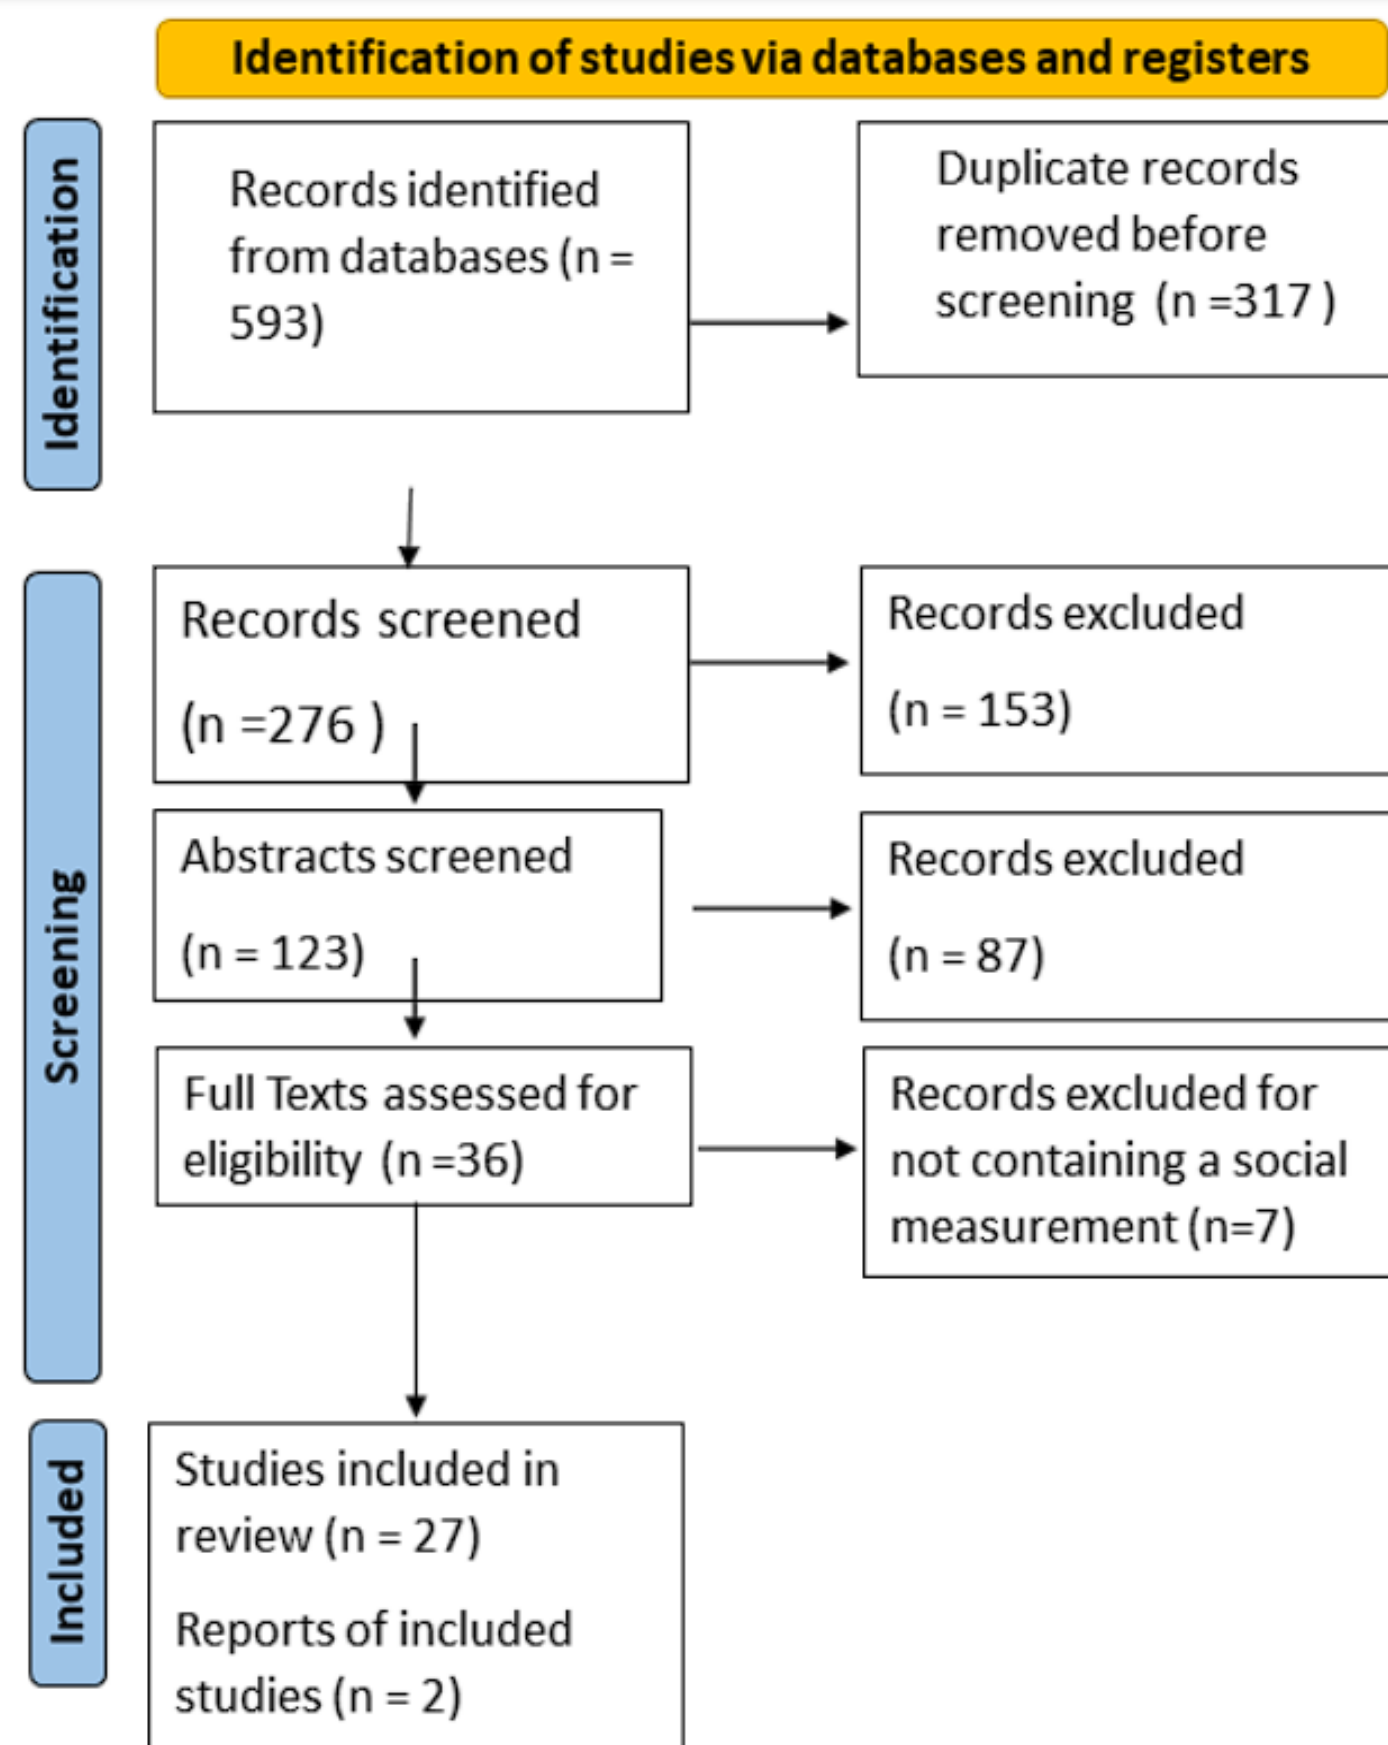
Identification of studies via databases and registers

Identification

Records identified from databases (n = 593)

Duplicate records removed before screening (n =317 )

Screening

Records screened

(n =276 )

Records excluded

(n = 153)

Abstracts screened

(n = 123)

Records excluded

(n = 87)

Full Texts assessed for eligibility (n =36)

Records excluded for not containing a social measurement (n=7)

Included

Studies included in review (n = 27)

Reports of included studies (n = 2)